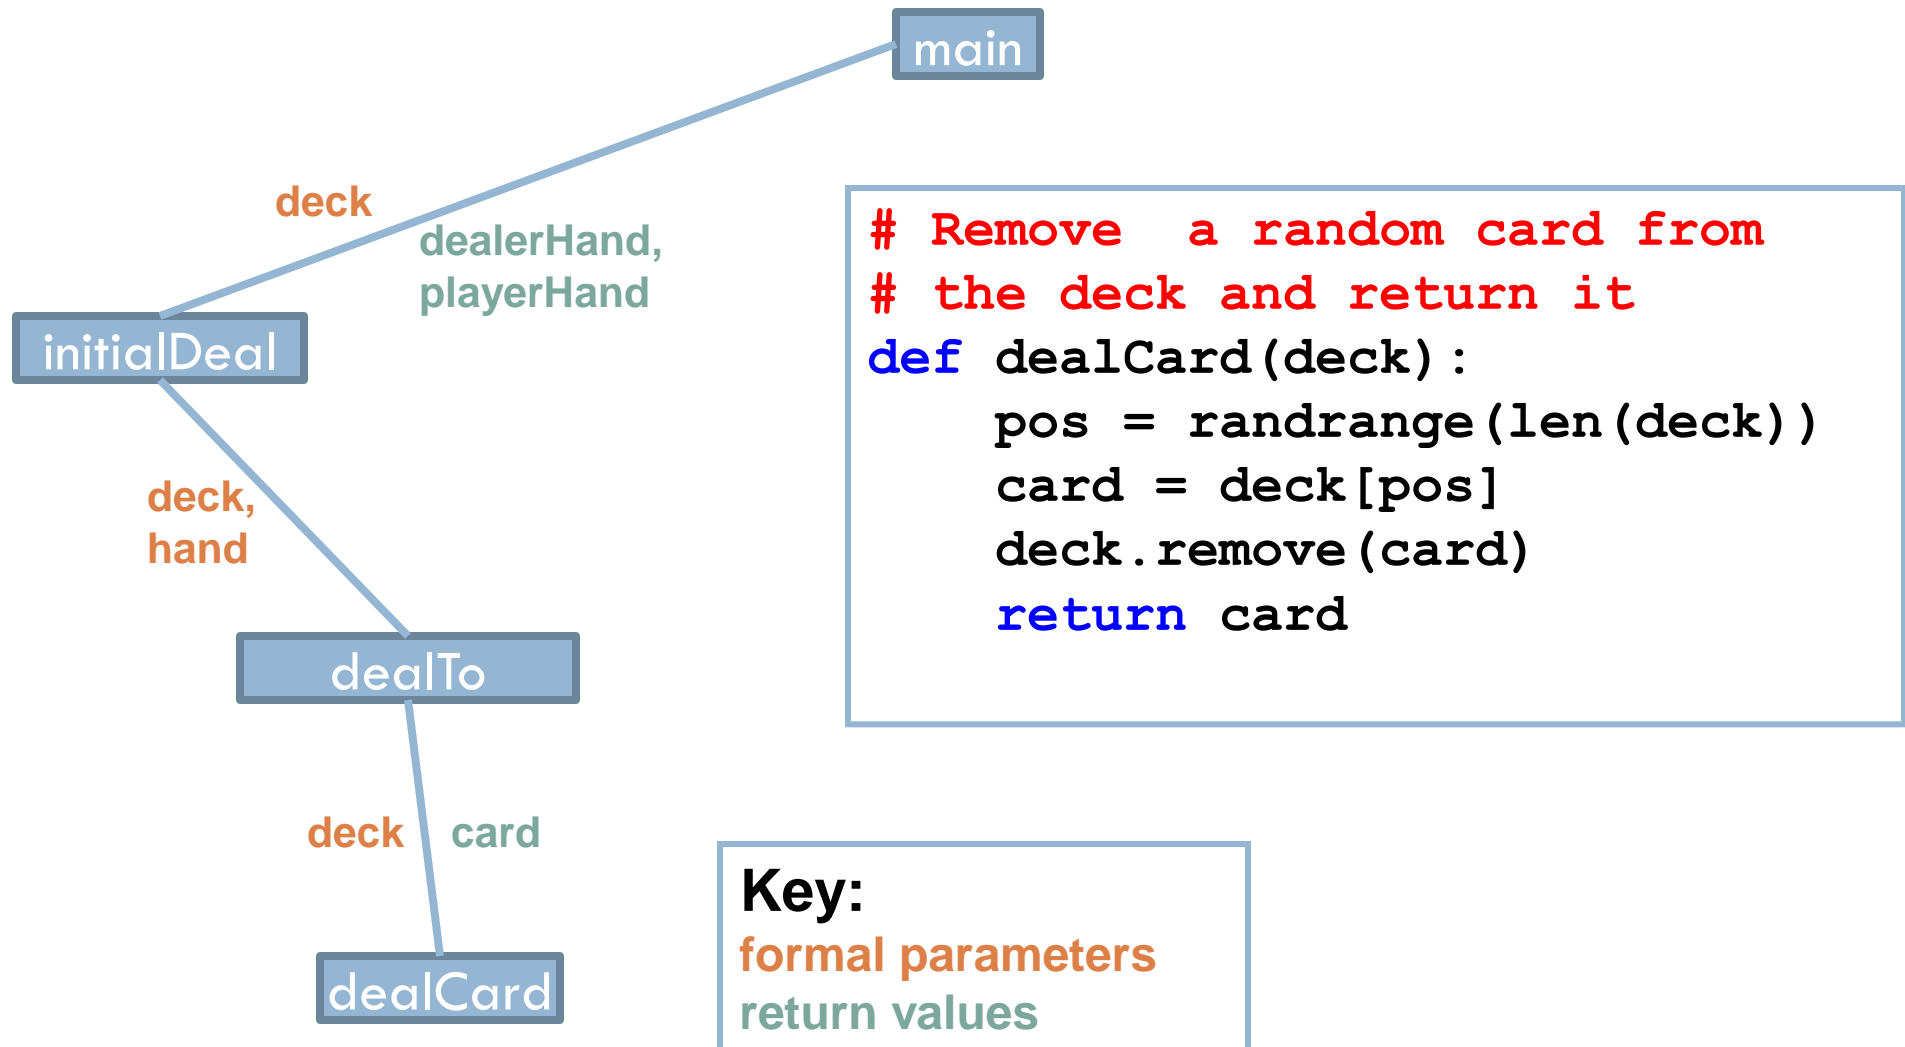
main

deck

dealerHand,
playerHand

initialDeal

deck,
hand

dealTo

deck

card

dealCard

# Remove  a random card from
# the deck and return it
def dealCard(deck):
    pos = randrange(len(deck))
    card = deck[pos]
    deck.remove(card)
    return card

Key:
formal parameters
return values